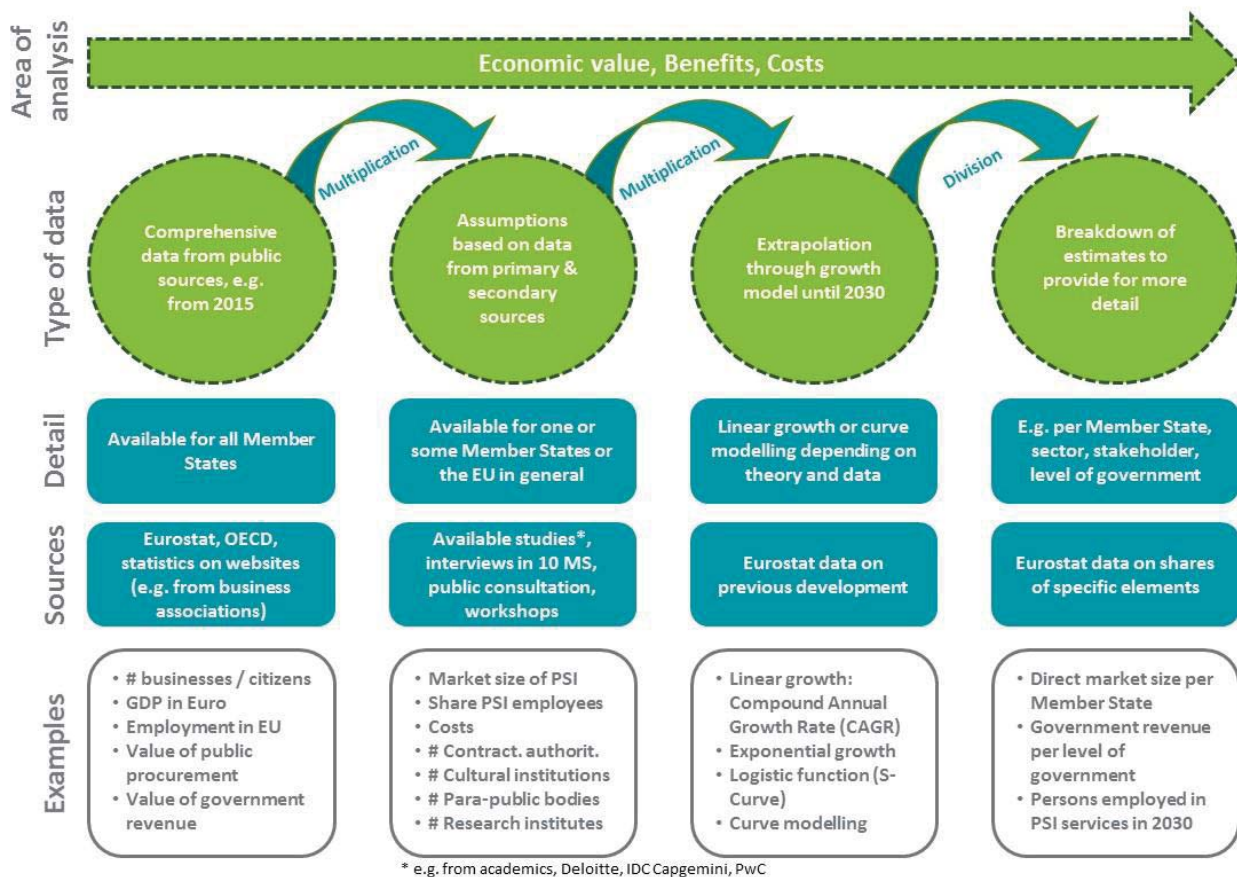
Area of analysis

Economic value, Benefits, Costs

Type of data

Comprehensive data from public sources, e.g. from 2015

Multiplication

Assumptions based on data from primary & secondary sources

Multiplication

Extrapolation through growth model until 2030

Division

Breakdown of estimates to provide for more detail

Detail

Available for all Member States

Available for one or some Member States or the EU in general

Linear growth or curve modelling depending on theory and data

E.g. per Member State, sector, stakeholder, level of government

Sources

Eurostat, OECD, statistics on websites (e.g. from business associations)

Available studies*, interviews in 10 MS, public consultation, workshops

Eurostat data on previous development

Eurostat data on shares of specific elements

Examples

• # businesses / citizens
• GDP in Euro
• Employment in EU
• Value of public procurement
• Value of government revenue

• Market size of PSI
• Share PSI employees
• Costs
• # Contract. authorit.
• # Cultural institutions
• # Para-public bodies
• # Research institutes

• Linear growth: Compound Annual Growth Rate (CAGR)
• Exponential growth
• Logistic function (S-Curve)
• Curve modelling

• Direct market size per Member State
• Government revenue per level of government
• Persons employed in PSI services in 2030

* e.g. from academics, Deloitte, IDC Capgemini, PwC